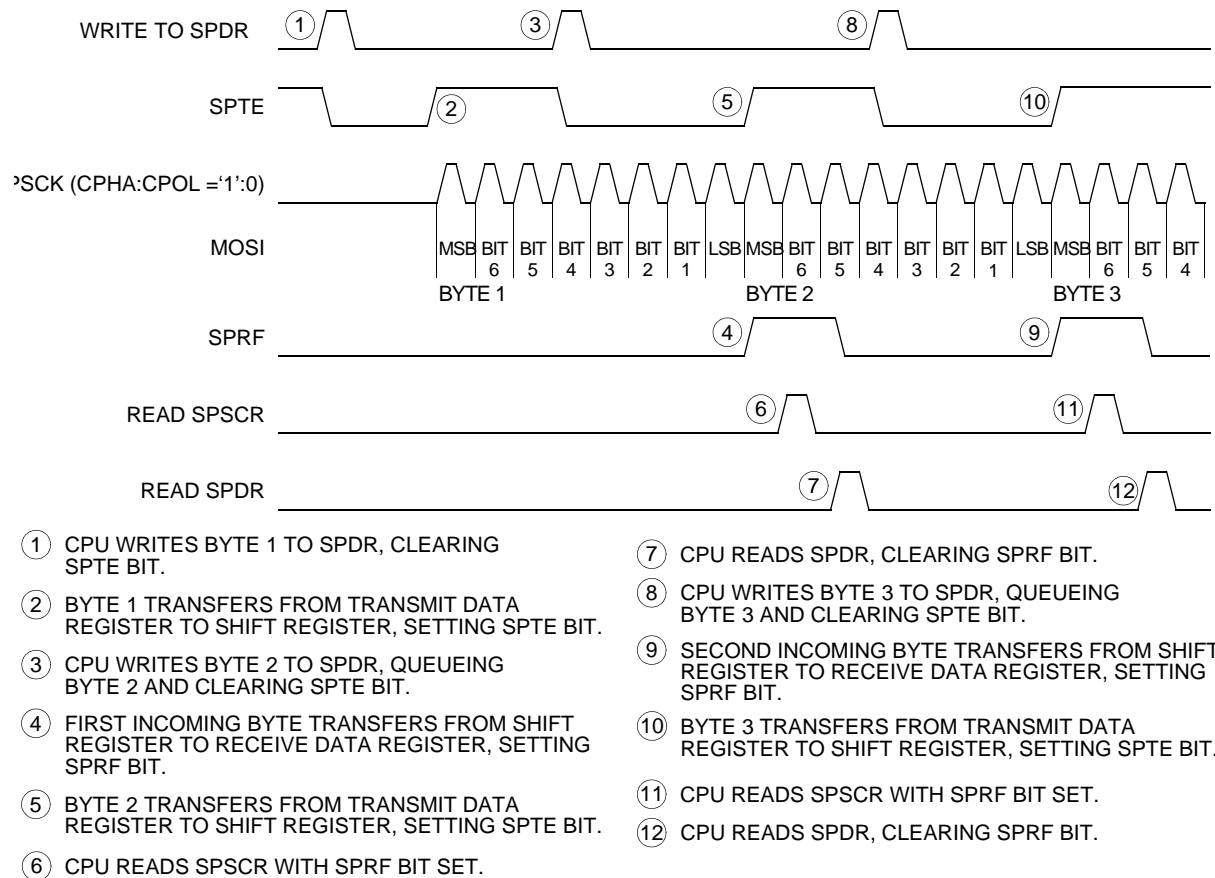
WRITE TO SPDR ① ③ ⑧

SPTE ② ⑤ ⑩

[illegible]SCK (CPHA:CPOL ='1':0)

MOSI

| MSB | BIT 6 | BIT 5 | BIT 4 | BIT 3 | BIT 2 | BIT 1 | LSB | MSB | BIT 6 | BIT 5 | BIT 4 | BIT 3 | BIT 2 | BIT 1 | LSB | MSB | BIT 6 | BIT 5 | BIT 4 |
|---|---|---|---|---|---|---|---|---|---|---|---|---|---|---|---|---|---|---|---|

BYTE 1 BYTE 2 BYTE 3

SPRF ④ ⑨

READ SPSCR ⑥ ⑪

READ SPDR ⑦ ⑫

① CPU WRITES BYTE 1 TO SPDR, CLEARING SPTE BIT.

② BYTE 1 TRANSFERS FROM TRANSMIT DATA REGISTER TO SHIFT REGISTER, SETTING SPTE BIT.

③ CPU WRITES BYTE 2 TO SPDR, QUEUEING BYTE 2 AND CLEARING SPTE BIT.

④ FIRST INCOMING BYTE TRANSFERS FROM SHIFT REGISTER TO RECEIVE DATA REGISTER, SETTING SPRF BIT.

⑤ BYTE 2 TRANSFERS FROM TRANSMIT DATA REGISTER TO SHIFT REGISTER, SETTING SPTE BIT.

⑥ CPU READS SPSCR WITH SPRF BIT SET.

⑦ CPU READS SPDR, CLEARING SPRF BIT.

⑧ CPU WRITES BYTE 3 TO SPDR, QUEUEING BYTE 3 AND CLEARING SPTE BIT.

⑨ SECOND INCOMING BYTE TRANSFERS FROM SHIFT REGISTER TO RECEIVE DATA REGISTER, SETTING SPRF BIT.

⑩ BYTE 3 TRANSFERS FROM TRANSMIT DATA REGISTER TO SHIFT REGISTER, SETTING SPTE BIT.

⑪ CPU READS SPSCR WITH SPRF BIT SET.

⑫ CPU READS SPDR, CLEARING SPRF BIT.